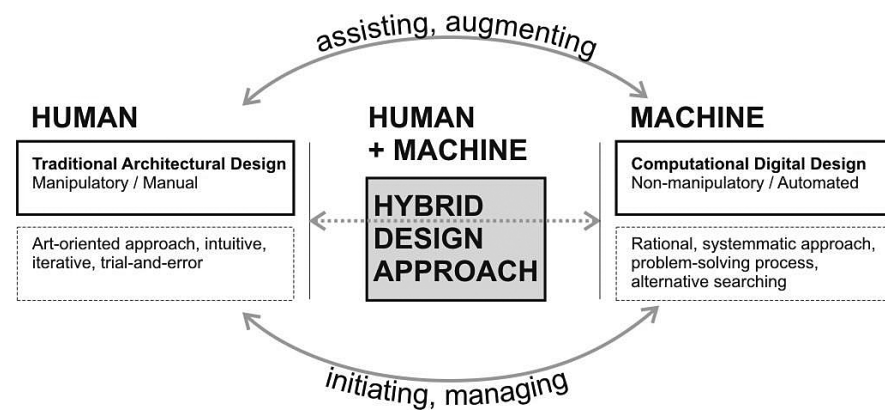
assisting, augmenting

HUMAN

Traditional Architectural Design
Manipulatory / Manual

Art-oriented approach, intuitive, iterative, trial-and-error

HUMAN + MACHINE

HYBRID DESIGN APPROACH

MACHINE

Computational Digital Design
Non-manipulatory / Automated

Rational, systemmatic approach, problem-solving process, alternative searching

initiating, managing